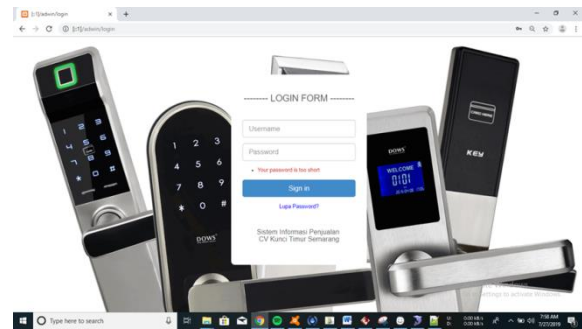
[::1]/admin/login
[::1]/admin/login

-------- LOGIN FORM --------

Username
Password
• Your password is too short
Sign in
Lupa Password?

Sistem Informasi Penjualan CV Kunci Timur Semarang

1 2 3
4 5 6
7 8 9
* 0 #
DOWS

DOWS
WELCOME
01:01

KEY

Activate Windows
Go to Settings to activate Windows.

Type here to search
7:58 AM
7/27/2018